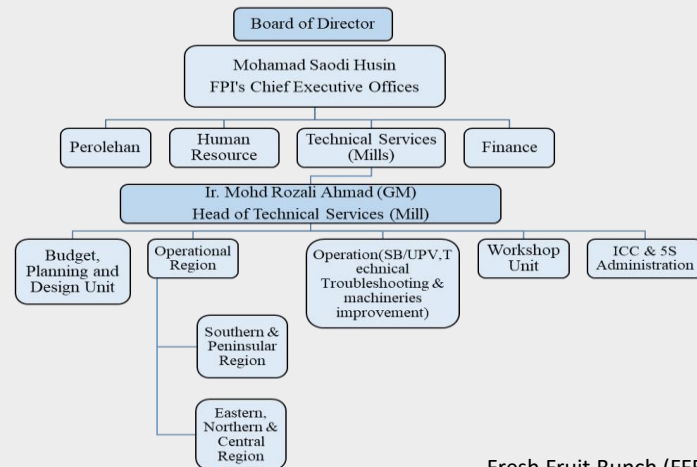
Board of Director

Mohamad Saodi Husin
FPI's Chief Executive Offices

Perolehan

Human Resource

Technical Services (Mills)

Finance

Ir. Mohd Rozali Ahmad (GM)
Head of Technical Services (Mill)

Budget, Planning and Design Unit

Operational Region

Operation(SB/UPV,Technical Troubleshooting & machineries improvement)

Workshop Unit

ICC & 5S Administration

Southern & Peninsular Region

Eastern, Northern & Central Region

Fresh Fruit Bunch (FF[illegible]